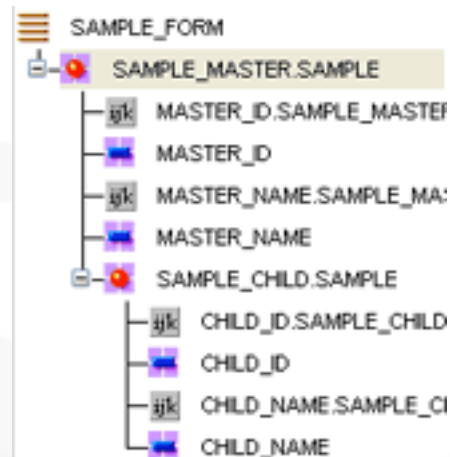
SAMPLE_FORM

SAMPLE_MASTER.SAMPLE

ijk MASTER_ID.SAMPLE_MASTER

MASTER_ID

ijk MASTER_NAME.SAMPLE_MA

MASTER_NAME

SAMPLE_CHILD.SAMPLE

ijk CHILD_ID.SAMPLE_CHILD

CHILD_ID

ijk CHILD_NAME.SAMPLE_CI

CHILD_NAME